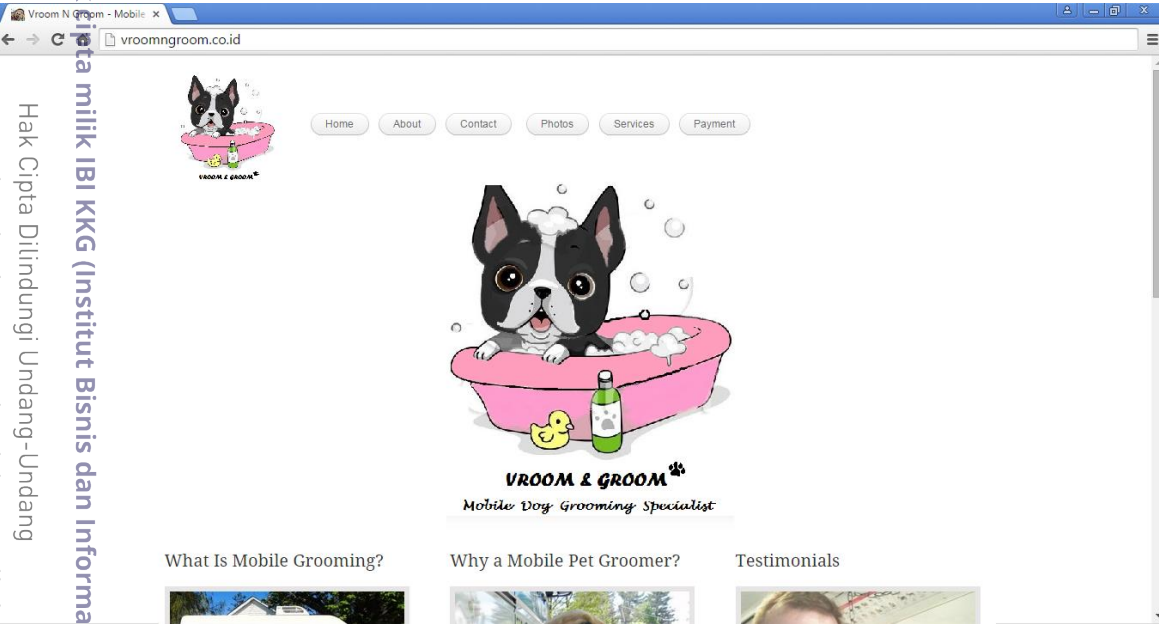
Vroom N Groom - Mobile ×

vroomngroom.co.id

Hak Cipta Dilindungi Undang-Undang

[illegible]ipta milik IBI KKG (Institut Bisnis dan Informa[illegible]

VROOM & GROOM

Home
About
Contact
Photos
Services
Payment

VROOM & GROOM
Mobile Dog Grooming Specialist

What Is Mobile Grooming?

Why a Mobile Pet Groomer?

Testimonials